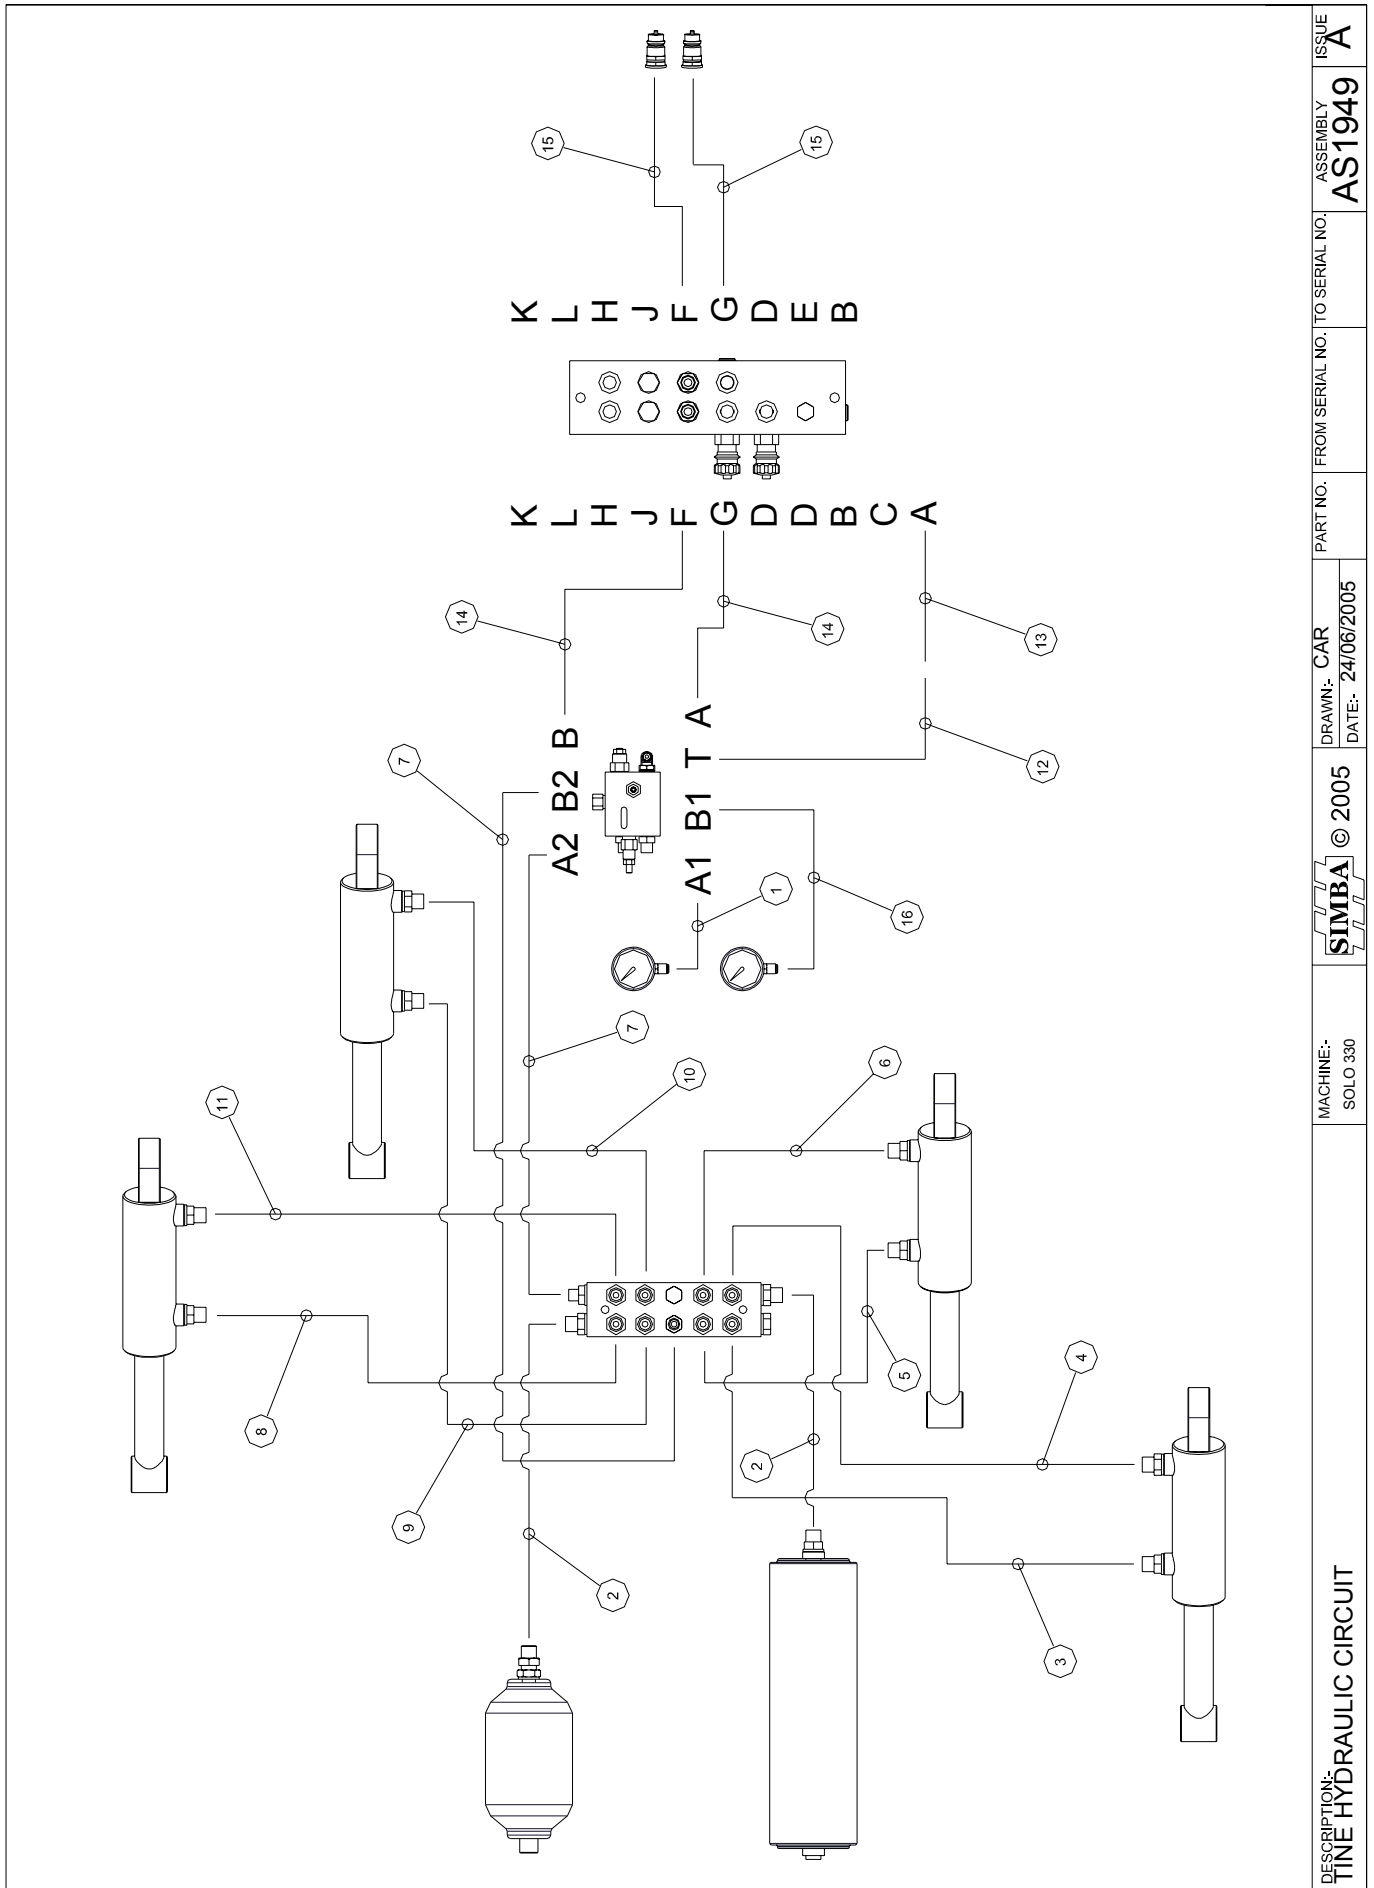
15
15
K L H J F G D E B
K L H J F G D D B C A
14
14
13
12
7
A2 B2 B
A1 B1 T A
1
16
7
10
6
11
8
9
2
2
5
4
3

DESCRIPTION:-
TINE HYDRAULIC CIRCUIT

MACHINE:-
SOLO 330

SIMBA © 2005

DRAWN:- CAR
DATE:- 24/06/2005

PART NO.

FROM SERIAL NO.

TO SERIAL NO.

ASSEMBLY
AS1949

ISSUE
A